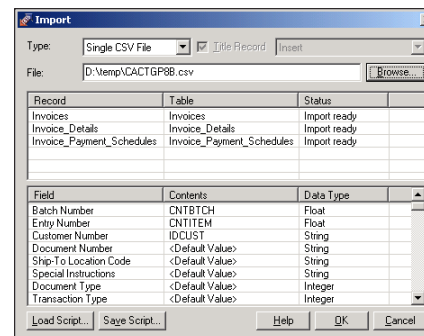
Import

Type: Single CSV File Title Record Insert

File: D:\temp\CACTGP8B.csv Browse...

| Record | Table | Status |
|---|---|---|
| Invoices | Invoices | Import ready |
| Invoice_Details | Invoice_Details | Import ready |
| Invoice_Payment_Schedules | Invoice_Payment_Schedules | Import ready |

| Field | Contents | Data Type |
|---|---|---|
| Batch Number | CNTBTCH | Float |
| Entry Number | CNTITEM | Float |
| Customer Number | IDCUST | String |
| Document Number | <Default Value> | String |
| Ship-To Location Code | <Default Value> | String |
| Special Instructions | <Default Value> | String |
| Document Type | <Default Value> | Integer |
| Transaction Type | <Default Value> | Integer |

Load Script... Save Script... Help OK Cancel